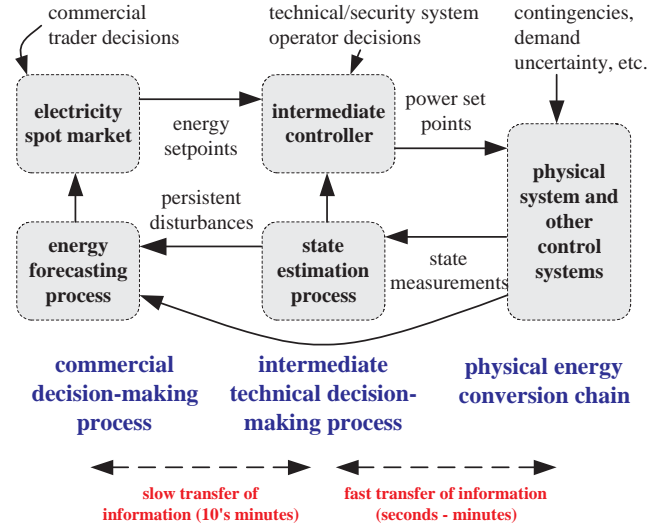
commercial trader decisions

technical/security system operator decisions

contingencies, demand uncertainty, etc.

electricity spot market

energy setpoints

intermediate controller

power set points

physical system and other control systems

persistent disturbances

energy forecasting process

state estimation process

state measurements

commercial decision-making process

intermediate technical decision-making process

physical energy conversion chain

slow transfer of information (10's minutes)

fast transfer of information (seconds - minutes)